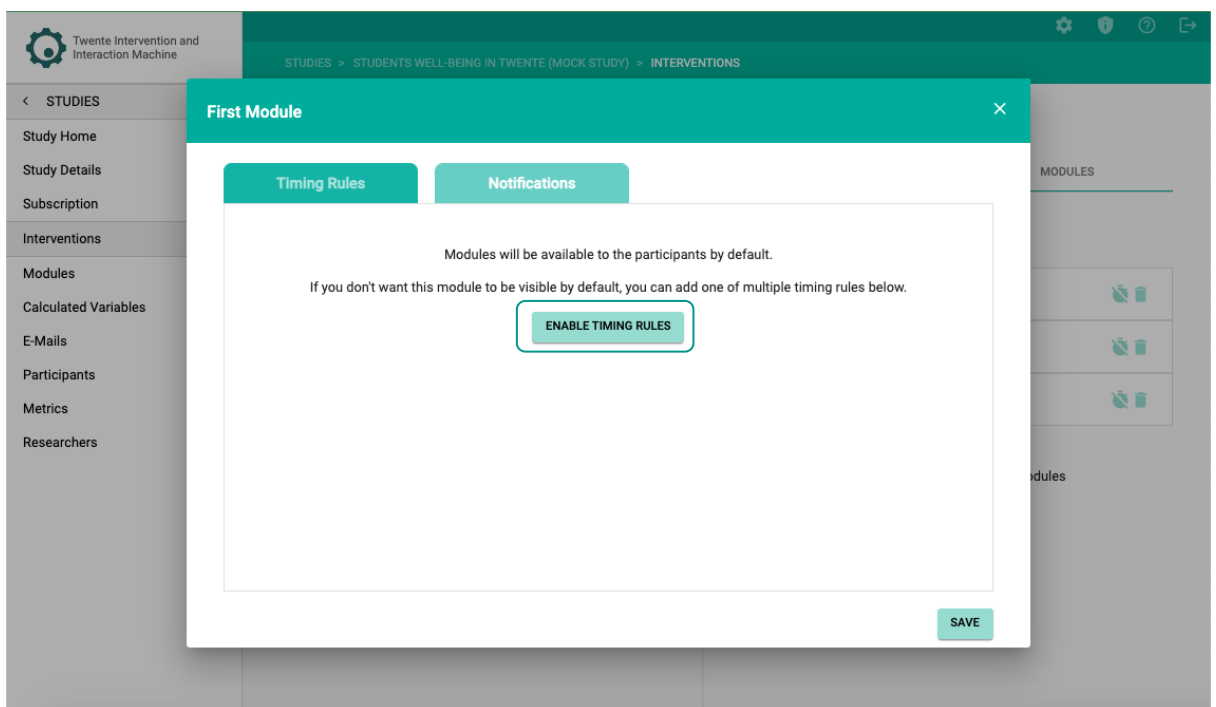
Twente Intervention and Interaction Machine

STUDIES > STUDENTS WELL-BEING IN TWENTE (MOCK STUDY) > INTERVENTIONS

< STUDIES
Study Home
Study Details
Subscription
Interventions
Modules
Calculated Variables
E-Mails
Participants
Metrics
Researchers

First Module

×

Timing Rules

Notifications

Modules will be available to the participants by default.

If you don't want this module to be visible by default, you can add one of multiple timing rules below.

ENABLE TIMING RULES

SAVE

MODULES

odules